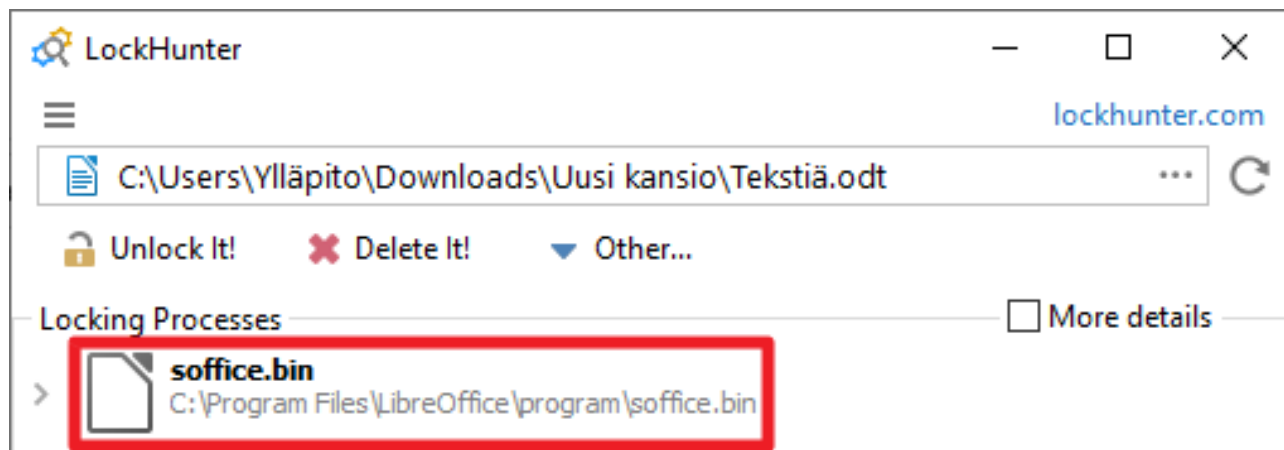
LockHunter

lockhunter.com

C:\Users\Ylläpito\Downloads\Uusi kansio\Tekstiä.odt ...

Unlock It! Delete It! Other...

Locking Processes

More details

soffice.bin
C:\Program Files\LibreOffice\program\soffice.bin